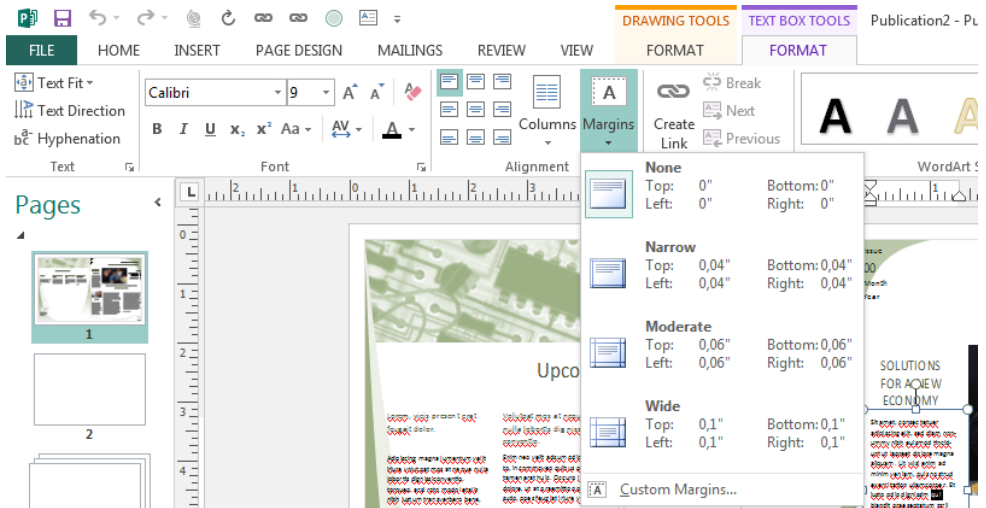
DRAWING TOOLS TEXT BOX TOOLS Publication2 - Pu

FILE HOME INSERT PAGE DESIGN MAILINGS REVIEW VIEW FORMAT FORMAT

Text Fit
Text Direction
Hyphenation
Text

Calibri 9
Font

Alignment
Columns
Margins

Create Link
Break
Next
Previous

WordArt S

Pages

1
2

None
Top: 0" Bottom: 0"
Left: 0" Right: 0"

Narrow
Top: 0,04" Bottom: 0,04"
Left: 0,04" Right: 0,04"

Moderate
Top: 0,06" Bottom: 0,06"
Left: 0,06" Right: 0,06"

Wide
Top: 0,1" Bottom: 0,1"
Left: 0,1" Right: 0,1"

Custom Margins...

Upco

SOLUTIONS FOR A NEW ECONOMY